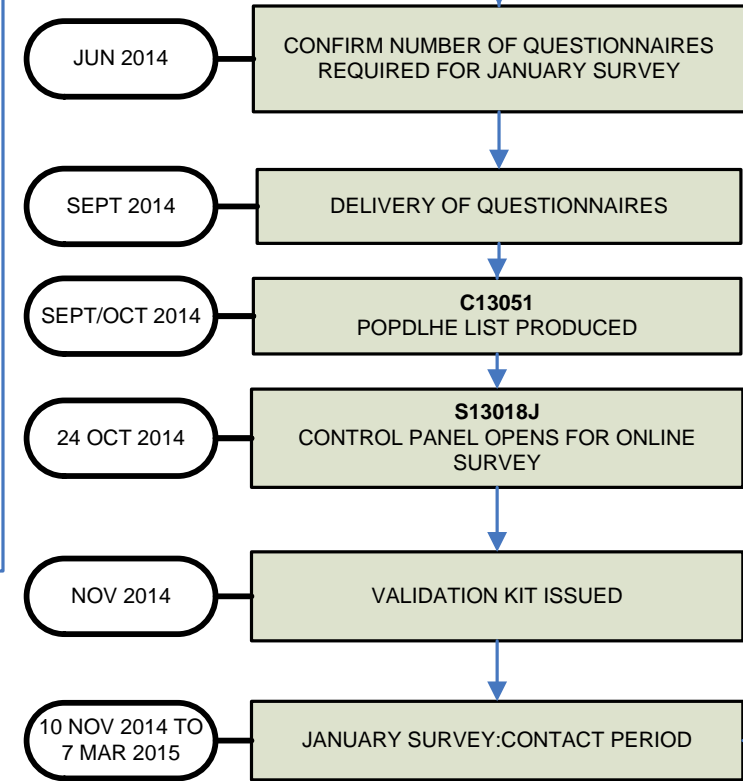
JUN 2014

CONFIRM NUMBER OF QUESTIONNAIRES REQUIRED FOR JANUARY SURVEY

SEPT 2014

DELIVERY OF QUESTIONNAIRES

SEPT/OCT 2014

C13051
POPDLHE LIST PRODUCED

24 OCT 2014

S13018J
CONTROL PANEL OPENS FOR ONLINE SURVEY

NOV 2014

VALIDATION KIT ISSUED

10 NOV 2014 TO 7 MAR 2015

JANUARY SURVEY:CONTACT PERIOD